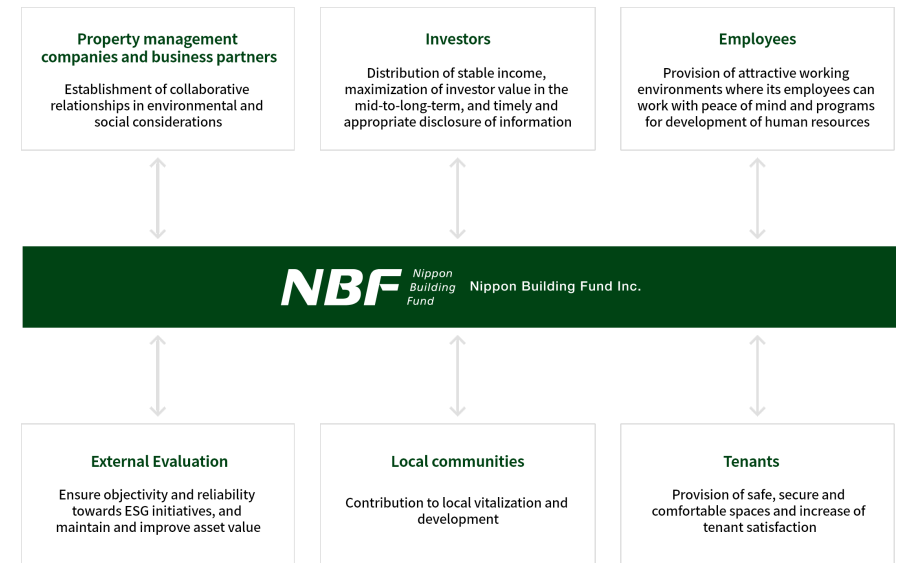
Property management companies and business partners

Establishment of collaborative relationships in environmental and social considerations

Investors

Distribution of stable income, maximization of investor value in the mid-to-long-term, and timely and appropriate disclosure of information

Employees

Provision of attractive working environments where its employees can work with peace of mind and programs for development of human resources

NBF Nippon Building Fund Nippon Building Fund Inc.

External Evaluation

Ensure objectivity and reliability towards ESG initiatives, and maintain and improve asset value

Local communities

Contribution to local vitalization and development

Tenants

Provision of safe, secure and comfortable spaces and increase of tenant satisfaction